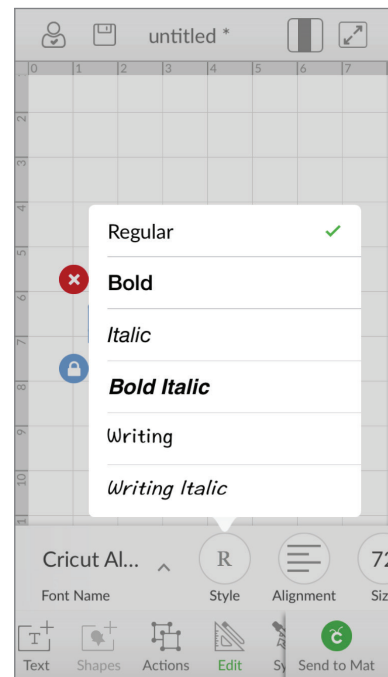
untitled *

0 1 2 3 4 5 6 7

2 3 4 5 6 7 8 9 10 1

Regular ✓

Bold

Italic

Bold Italic

Writing

Writing Italic

Cricut Al...

R

72

Font Name

Style

Alignment

Siz

Text

Shapes

Actions

Edit

Sy

Send to Mat